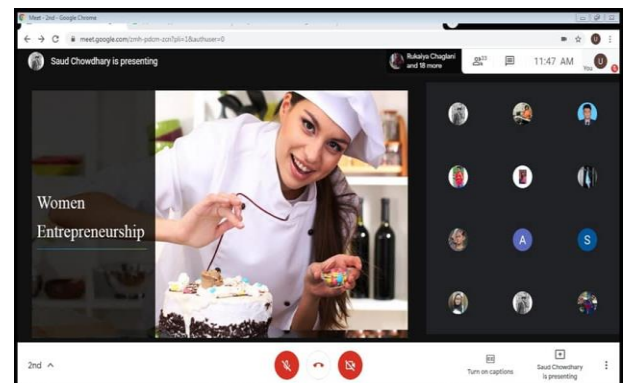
Meet - 2nd - Google Chrome

meet.google.com/zmh-pdom-zcn?pli=1&authuser=0

Saud Chowdhary is presenting

Rukaiya Chaglani and 18 more

21

11:47 AM

You

Women Entrepreneurship

A

S

2nd

Turn on captions

Saud Chowdhary is presenting